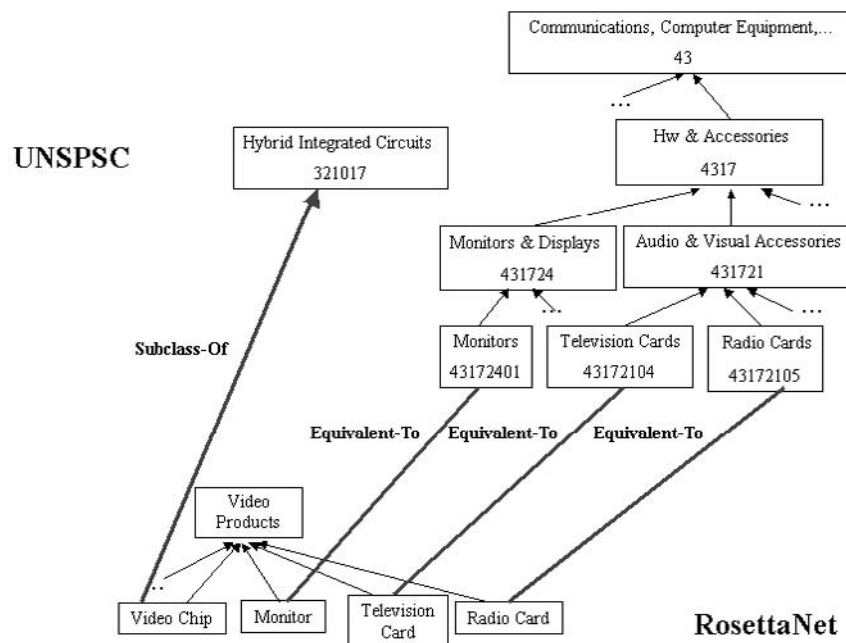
Communications, Computer Equipment,...
43

...

Hw & Accessories
4317

...

UNSPSC

Hybrid Integrated Circuits
321017

Monitors & Displays
431724

Audio & Visual Accessories
431721

...

...

Subclass-Of

Monitors
43172401

Television Cards
43172104

Radio Cards
43172105

Equivalent-To

Equivalent-To

Equivalent-To

Video Products

...

Video Chip

Monitor

Television Card

Radio Card

RosettaNet